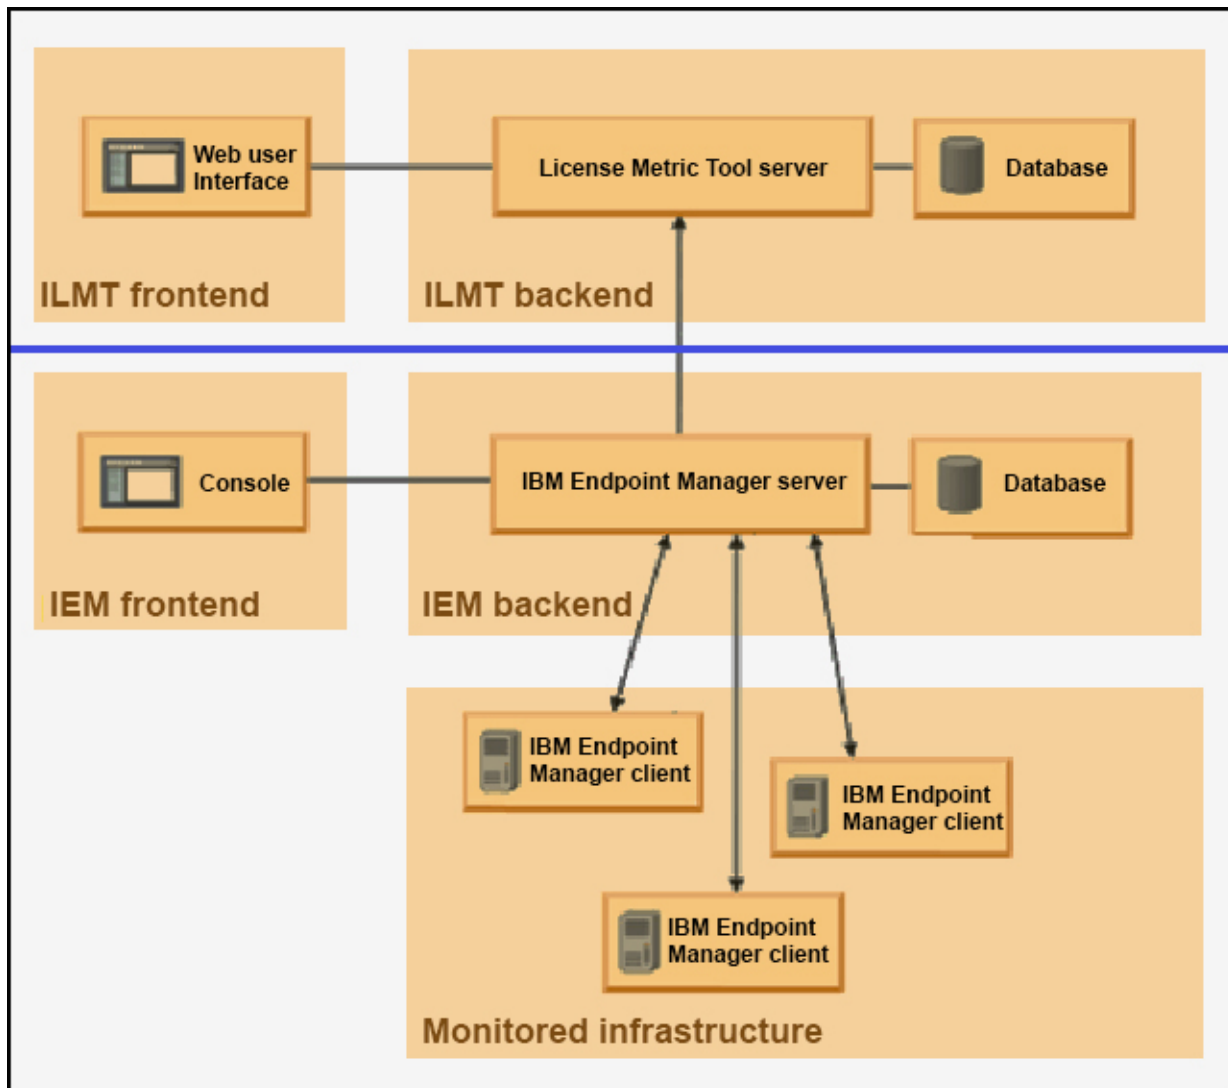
Web user Interface

License Metric Tool server

Database

ILMT frontend

ILMT backend

Console

IBM Endpoint Manager server

Database

IEM frontend

IEM backend

IBM Endpoint Manager client

IBM Endpoint Manager client

IBM Endpoint Manager client

Monitored infrastructure